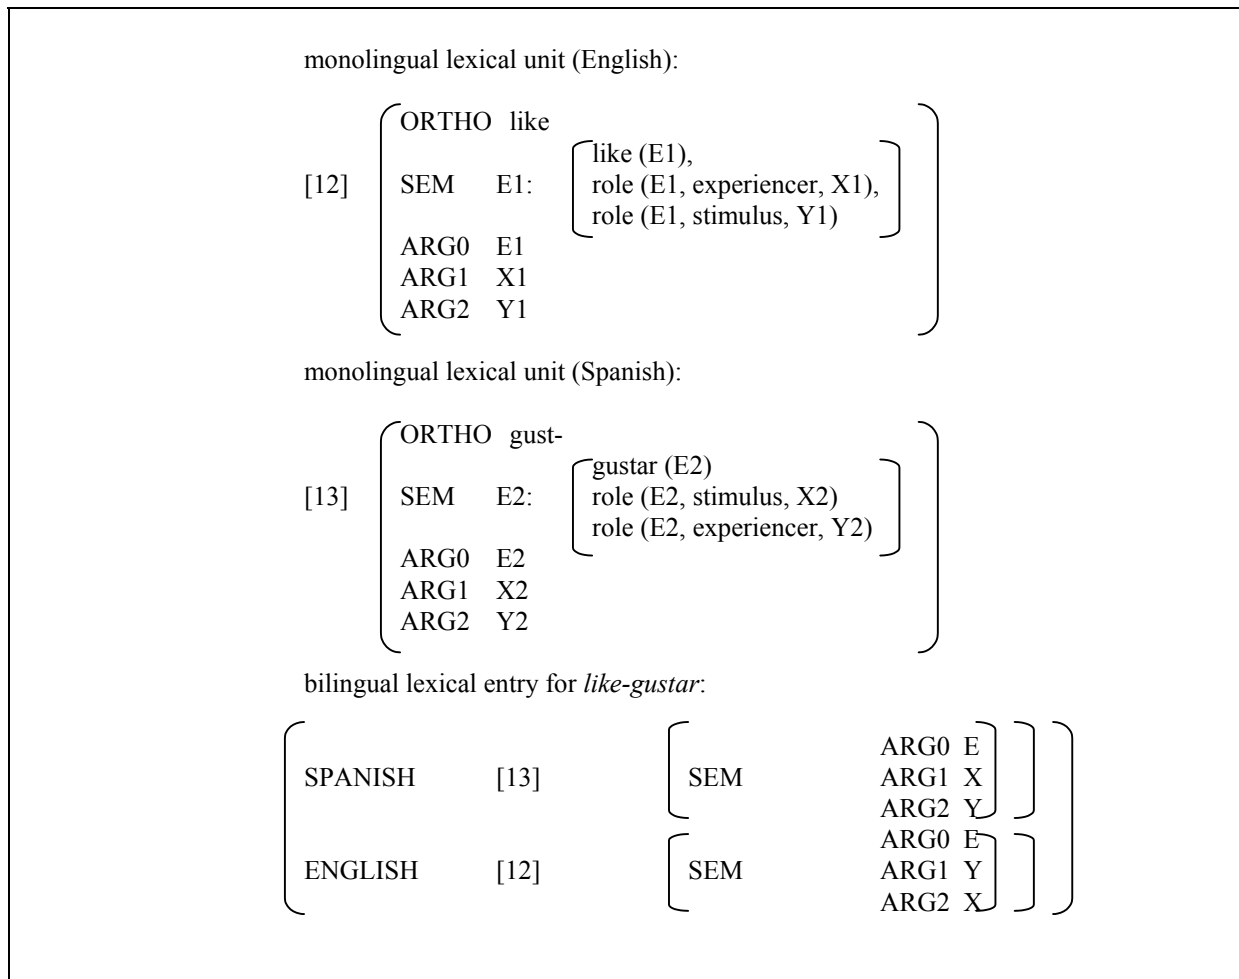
monolingual lexical unit (English):

[12]
ORTHO like
SEM E1: like (E1), role (E1, experiencer, X1), role (E1, stimulus, Y1)
ARG0 E1
ARG1 X1
ARG2 Y1

monolingual lexical unit (Spanish):

[13]
ORTHO gust-
SEM E2: gustar (E2) role (E2, stimulus, X2) role (E2, experiencer, Y2)
ARG0 E2
ARG1 X2
ARG2 Y2

bilingual lexical entry for *like-gustar*:

SPANISH [13] SEM ARG0 E ARG1 X ARG2 Y
ENGLISH [12] SEM ARG0 E ARG1 Y ARG2 X